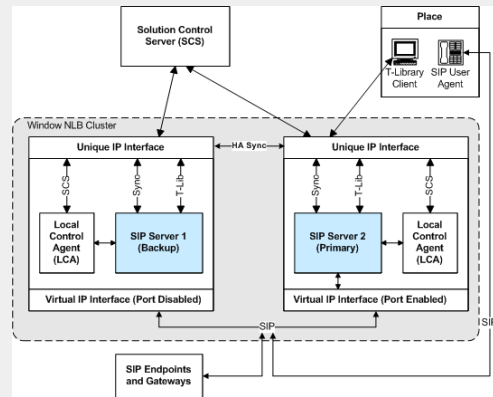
Solution Control Server (SCS)

Place

T-Library Client

SIP User Agent

Window NLB Cluster

Unique IP Interface

HA Sync

Unique IP Interface

SCS

Sync

T-Lib

Sync

T-Lib

SCS

Local Control Agent (LCA)

SIP Server 1 (Backup)

SIP Server 2 (Primary)

Local Control Agent (LCA)

Virtual IP Interface (Port Disabled)

Virtual IP Interface (Port Enabled)

SIP

SIP

SIP Endpoints and Gateways